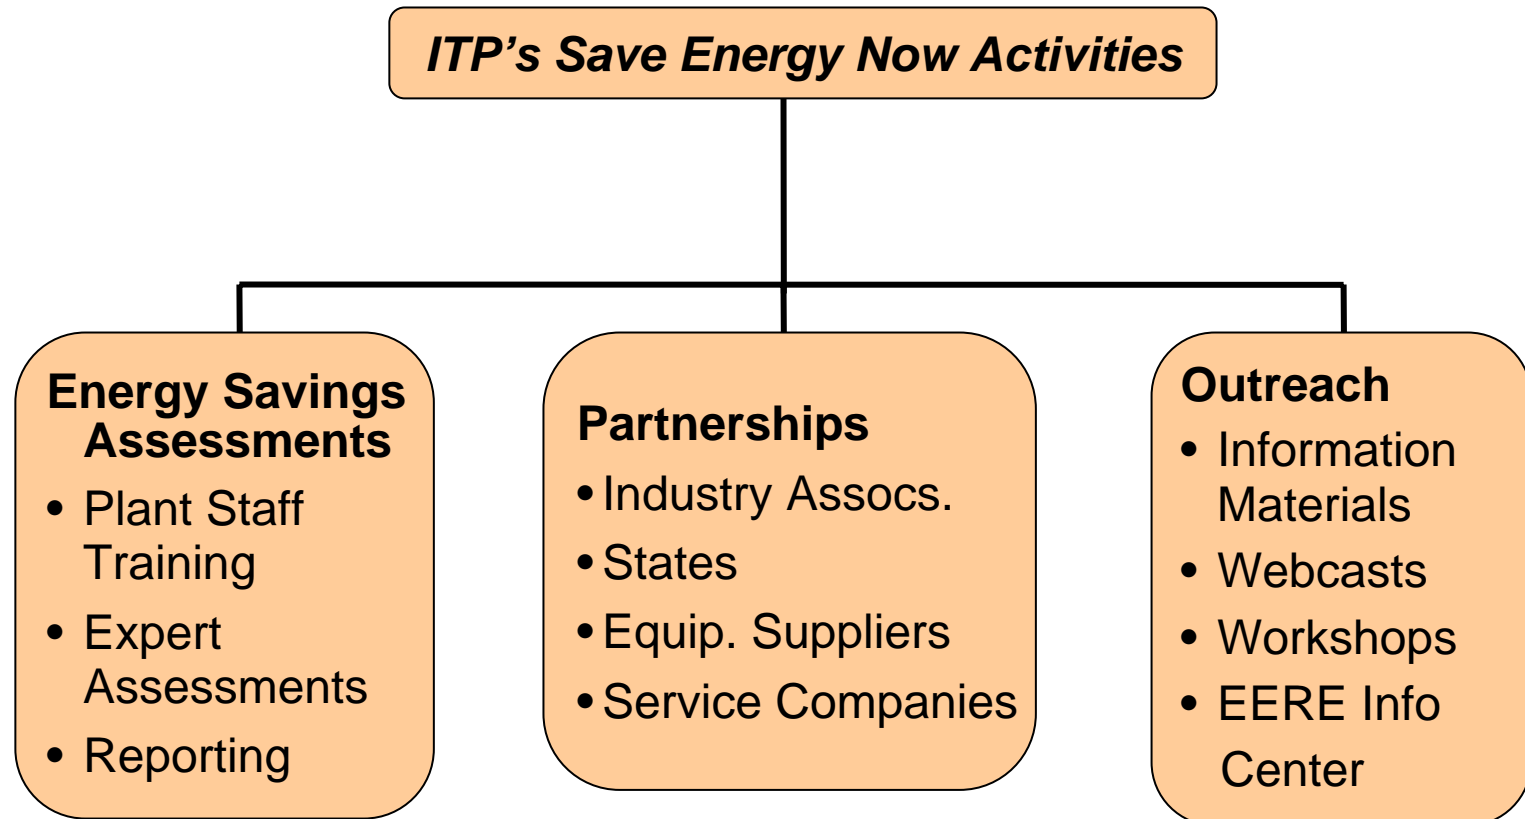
ITP's Save Energy Now Activities

Energy Savings Assessments
• Plant Staff Training
• Expert Assessments
• Reporting

Partnerships
• Industry Assocs.
• States
• Equip. Suppliers
• Service Companies

Outreach
• Information Materials
• Webcasts
• Workshops
• EERE Info Center